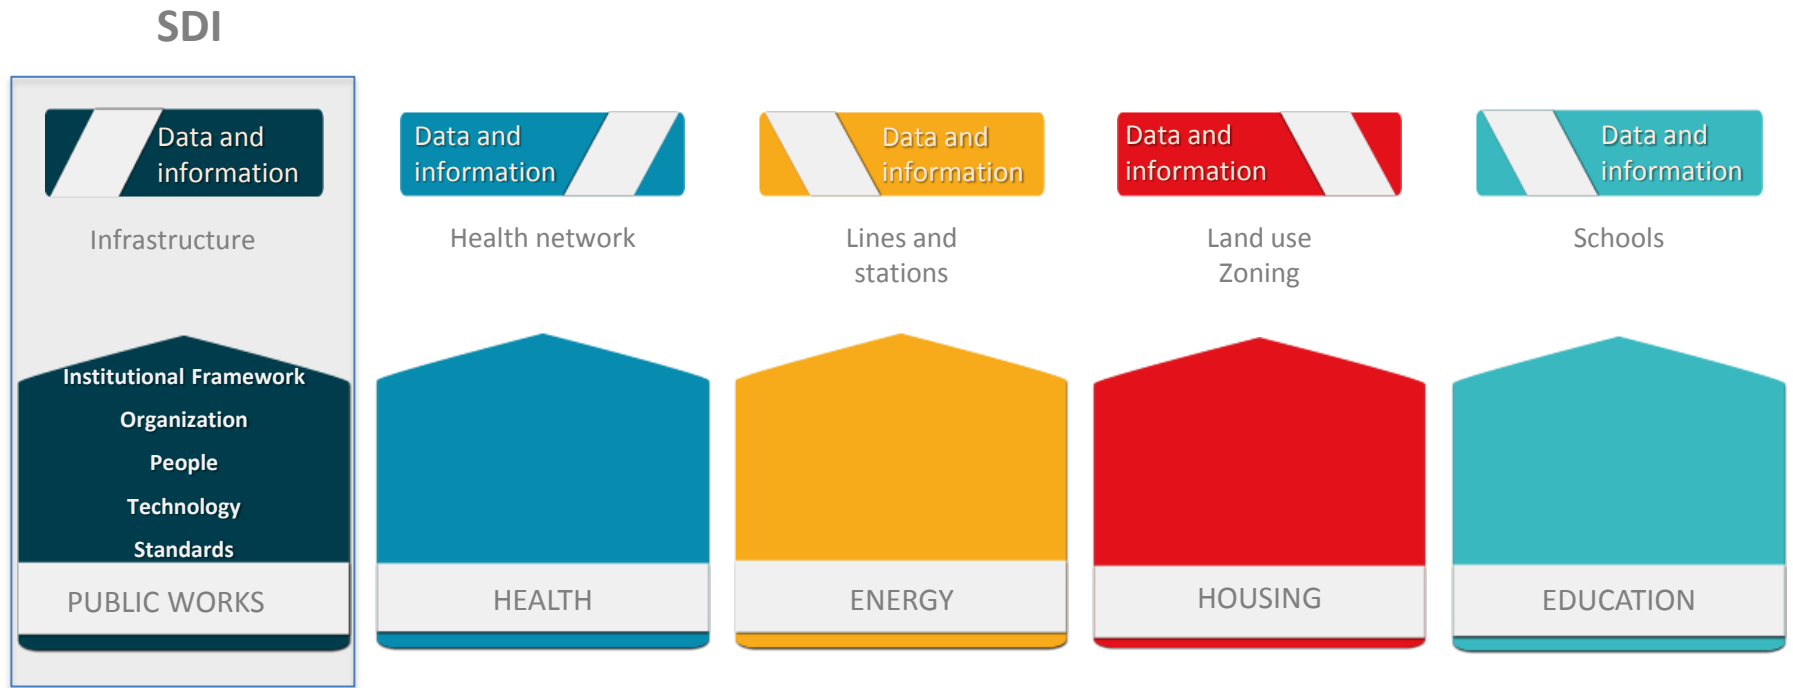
SDI

Data and information

Infrastructure

Institutional Framework
Organization
People
Technology
Standards

PUBLIC WORKS

Data and information

Health network

HEALTH

Data and information

Lines and stations

ENERGY

Data and information

Land use Zoning

HOUSING

Data and information

Schools

EDUCATION